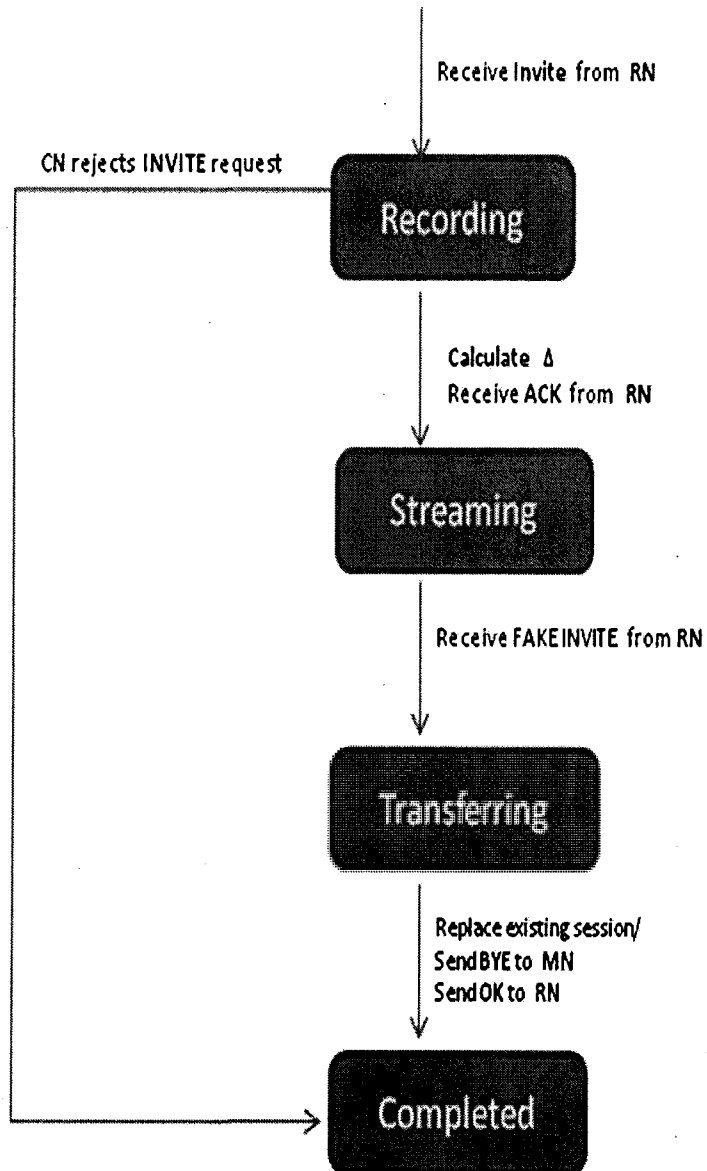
Receive Invite from RN

CN rejects INVITE request

Recording

Calculate Δ
Receive ACK from RN

Streaming

Receive FAKE INVITE from RN

Transferring

Replace existing session/
Send BYE to MN
Send OK to RN

Completed